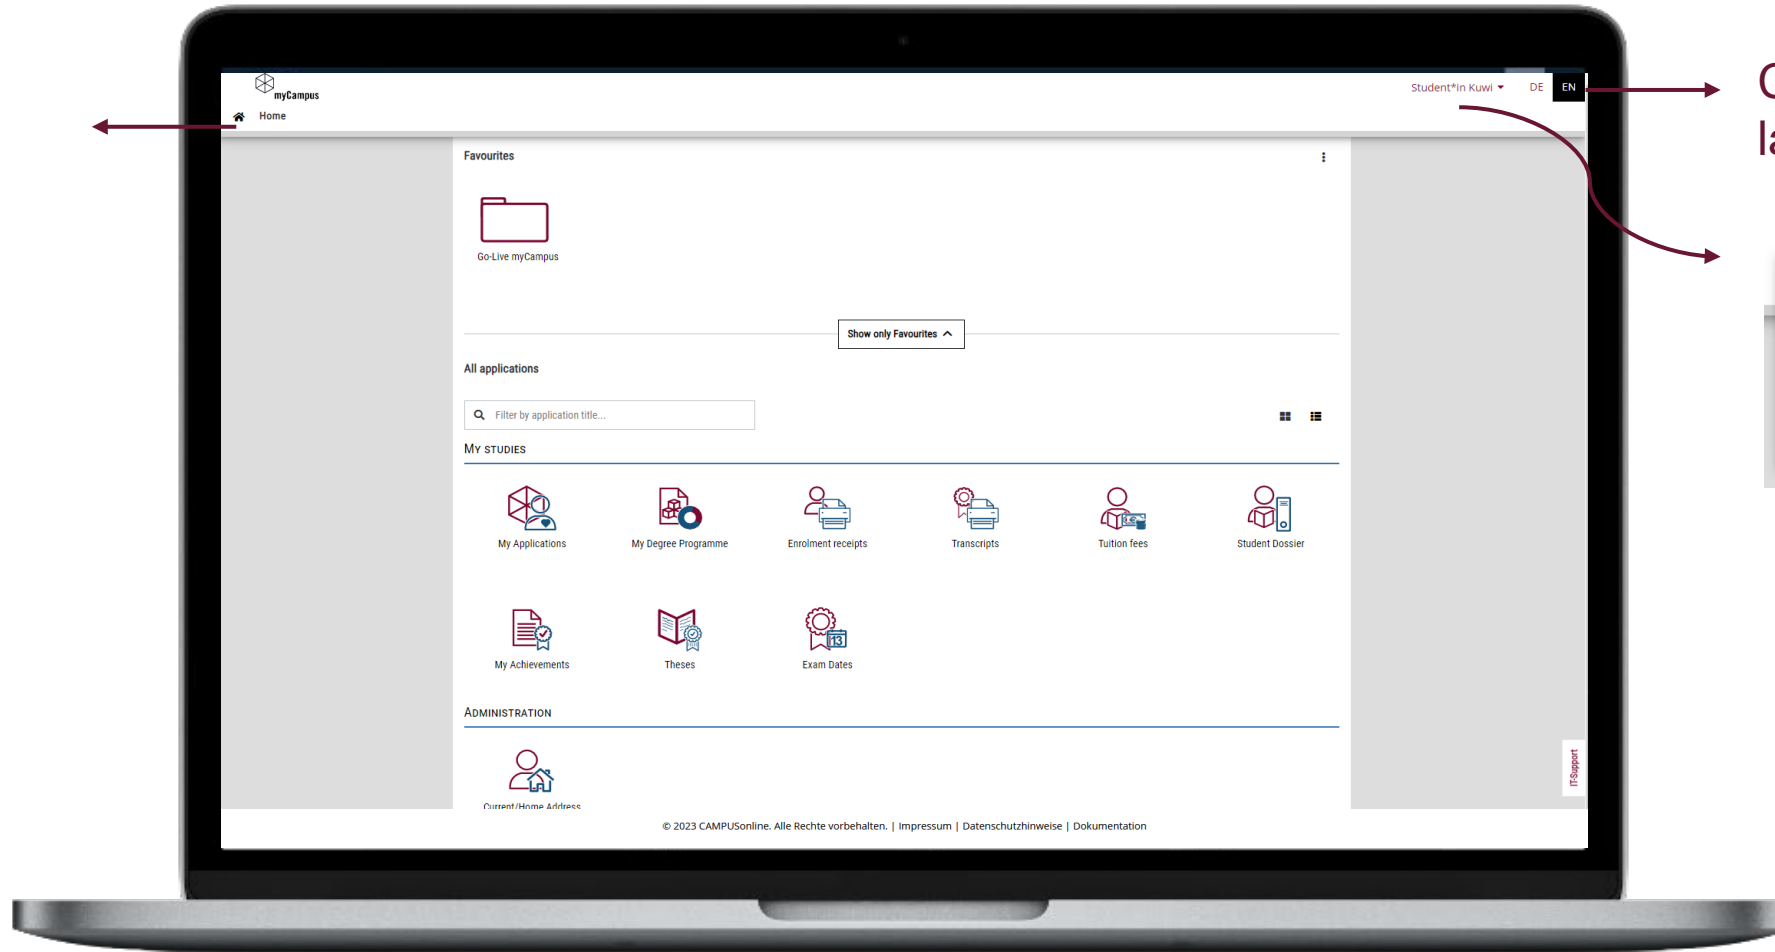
myCampus

Home

Student*in Kuwi DE EN

Favourites

Go-Live myCampus

Show only Favourites

All applications

Filter by application title...

My studies

My Applications

My Degree Programme

Enrolment receipts

Transcripts

Tuition fees

Student Dossier

My Achievements

Theses

Exam Dates

Administration

Current/Home Address

IT-Support

© 2023 CAMPUSonline. Alle Rechte vorbehalten. | Impressum | Datenschutzhinweise | Dokumentation

C

la